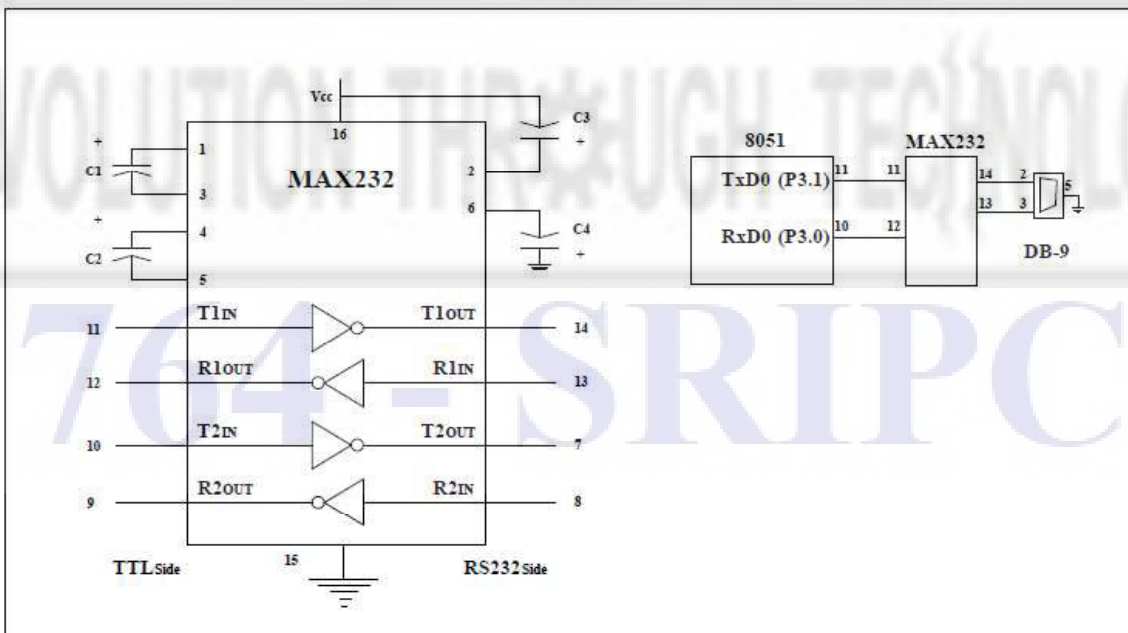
VOLUTION THROUGH TECHNOLO

764 - SRIPC

Vcc

16

C3

+

+

C1

1

3

MAX232

2

6

+

C2

4

5

C4

+

T1IN

T1OUT

11

14

R1OUT

R1IN

12

13

T2IN

T2OUT

10

7

R2OUT

R2IN

9

8

TTL Side

15

RS232 Side

8051

TxD0 (P3.1)

11

RxD0 (P3.0)

10

MAX232

11

12

14

13

2

3

5

DB-9